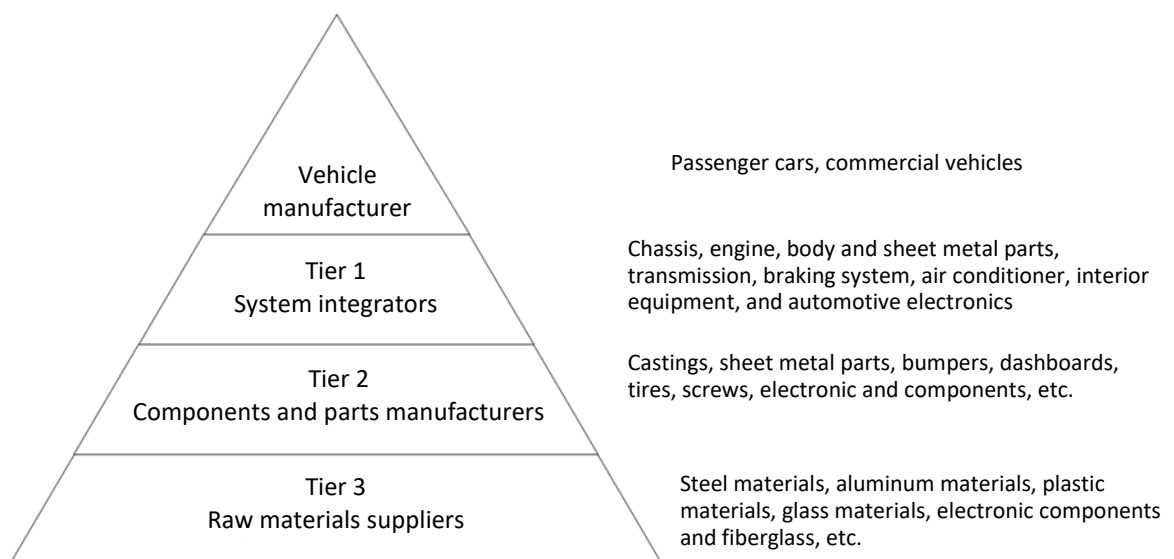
Vehicle manufacturer

Passenger cars, commercial vehicles

Tier 1
System integrators

Chassis, engine, body and sheet metal parts, transmission, braking system, air conditioner, interior equipment, and automotive electronics

Tier 2
Components and parts manufacturers

Castings, sheet metal parts, bumpers, dashboards, tires, screws, electronic and components, etc.

Tier 3
Raw materials suppliers

Steel materials, aluminum materials, plastic materials, glass materials, electronic components and fiberglass, etc.